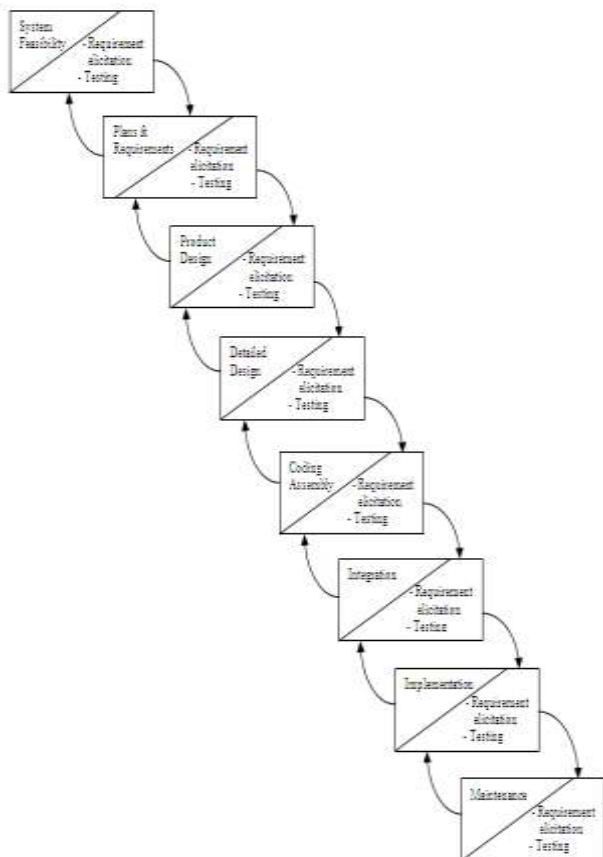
System Feasibility
- Requirement elicitation
- Testing

Plans & Requirements
- Requirement elicitation
- Testing

Product Design
- Requirement elicitation
- Testing

Detailed Design
- Requirement elicitation
- Testing

Coding Assembly
- Requirement elicitation
- Testing

Integration
- Requirement elicitation
- Testing

Implementation
- Requirement elicitation
- Testing

Maintenance
- Requirement elicitation
- Testing